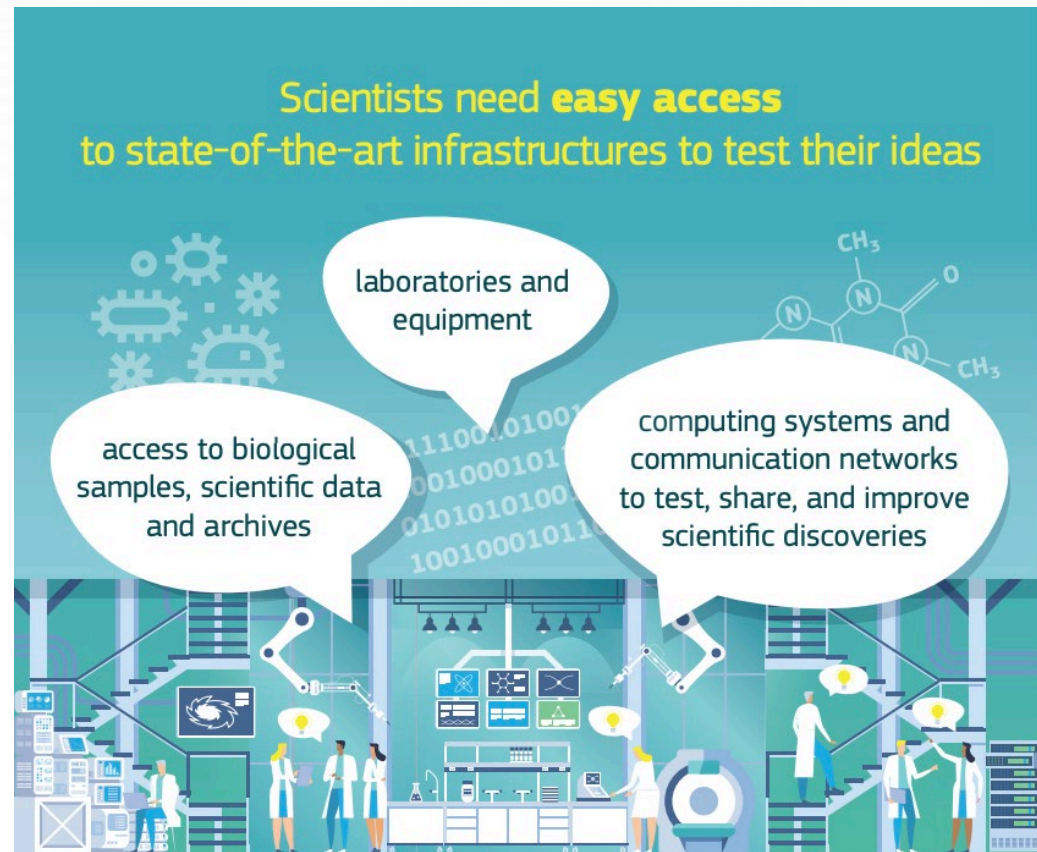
Scientists need **easy access** to state-of-the-art infrastructures to test their ideas

laboratories and equipment

access to biological samples, scientific data and archives

computing systems and communication networks to test, share, and improve scientific discoveries

$CH_3$

O

N

N

N

$CH_3$

1110010100
00100010
0101010100
100100010110